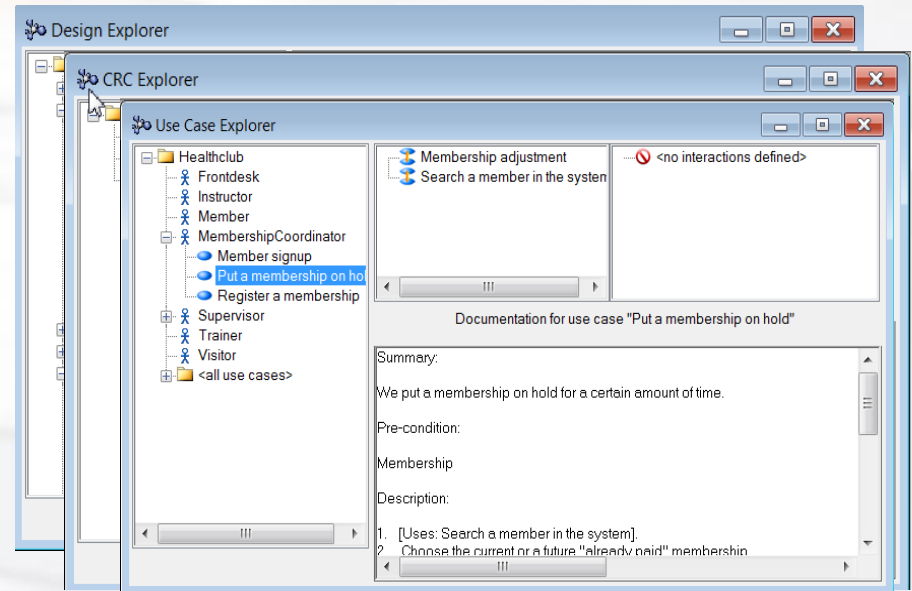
Design Explorer

CRC Explorer

Use Case Explorer

Healthclub
Frontdesk
Instructor
Member
MembershipCoordinator
Member signup
Put a membership on hol
Register a membership
Supervisor
Trainer
Visitor
<all use cases>

Membership adjustment
Search a member in the systen

<no interactions defined>

Documentation for use case "Put a membership on hold"

Summary:

We put a membership on hold for a certain amount of time.

Pre-condition:

Membership

Description:

1. [Uses: Search a member in the system].
2. Choose the current or a future "already paid" membership